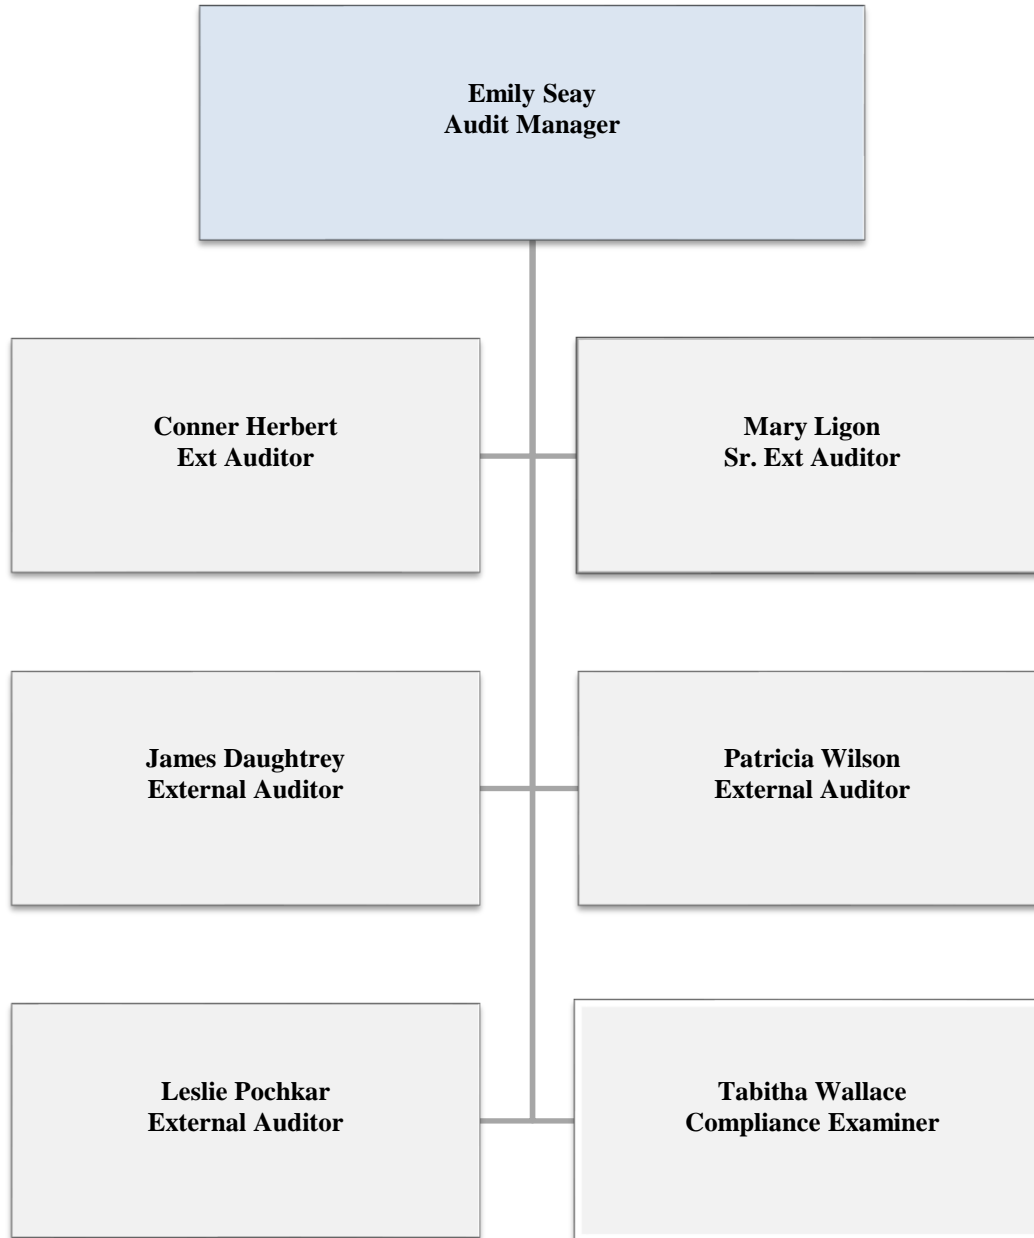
Emily Seay
Audit Manager

Conner Herbert
Ext Auditor

Mary Ligon
Sr. Ext Auditor

James Daughtrey
External Auditor

Patricia Wilson
External Auditor

Leslie Pochkar
External Auditor

Tabitha Wallace
Compliance Examiner